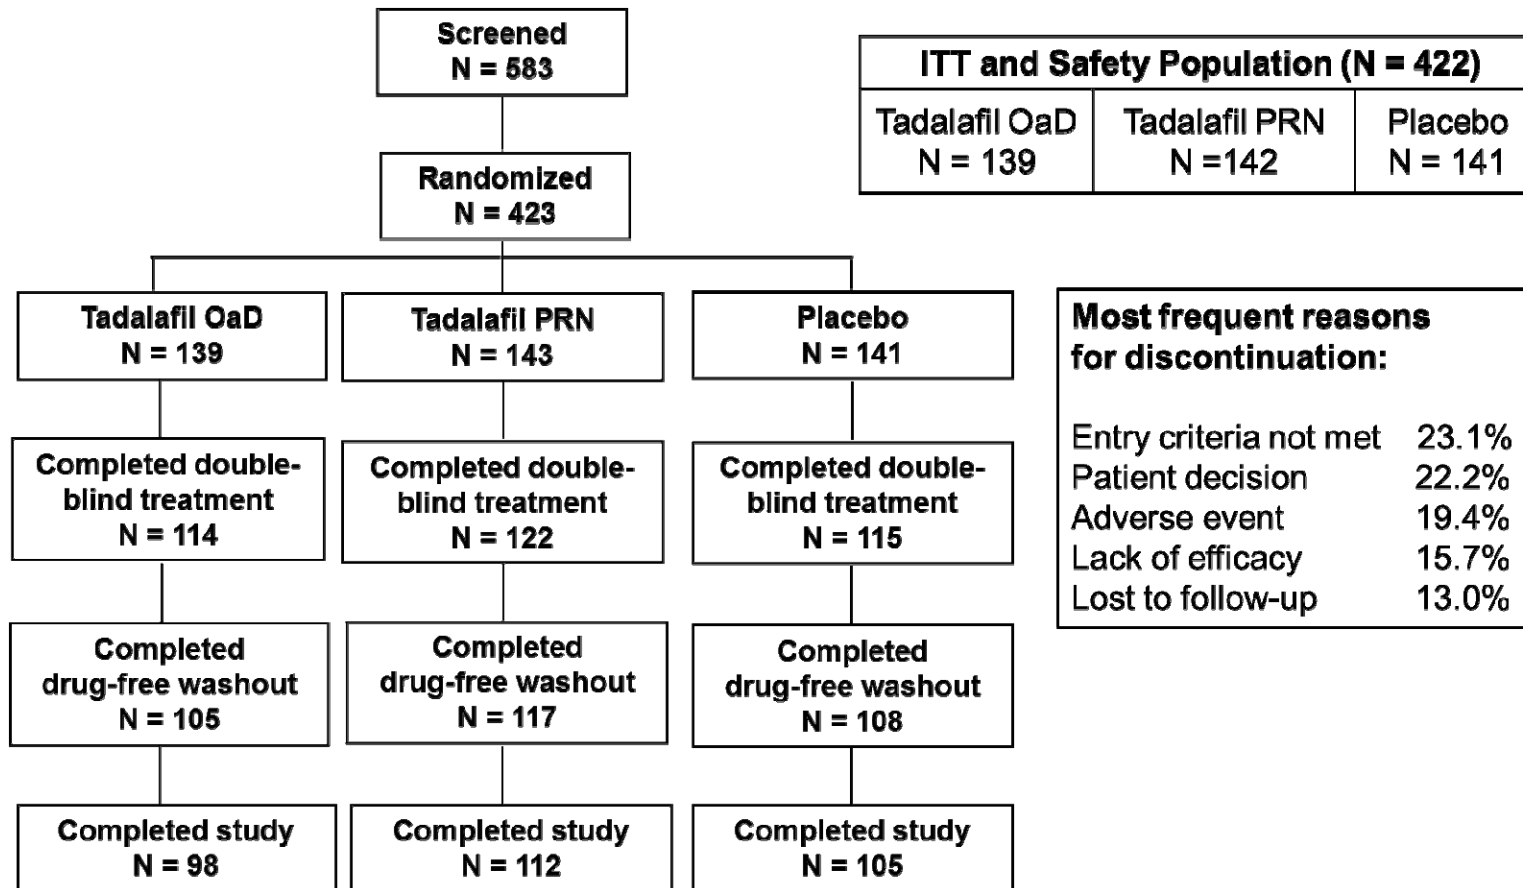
Screened
N = 583

Randomized
N = 423

Tadalafil OaD
N = 139

Tadalafil PRN
N = 143

Placebo
N = 141

Completed double-blind treatment
N = 114

Completed double-blind treatment
N = 122

Completed double-blind treatment
N = 115

Completed drug-free washout
N = 105

Completed drug-free washout
N = 117

Completed drug-free washout
N = 108

Completed study
N = 98

Completed study
N = 112

Completed study
N = 105

| ITT and Safety Population (N = 422) | | |
|---|---|---|
| Tadalafil OaD N = 139 | Tadalafil PRN N =142 | Placebo N = 141 |

Most frequent reasons for discontinuation:

| | |
|---|---|
| Entry criteria not met | 23.1% |
| Patient decision | 22.2% |
| Adverse event | 19.4% |
| Lack of efficacy | 15.7% |
| Lost to follow-up | 13.0% |